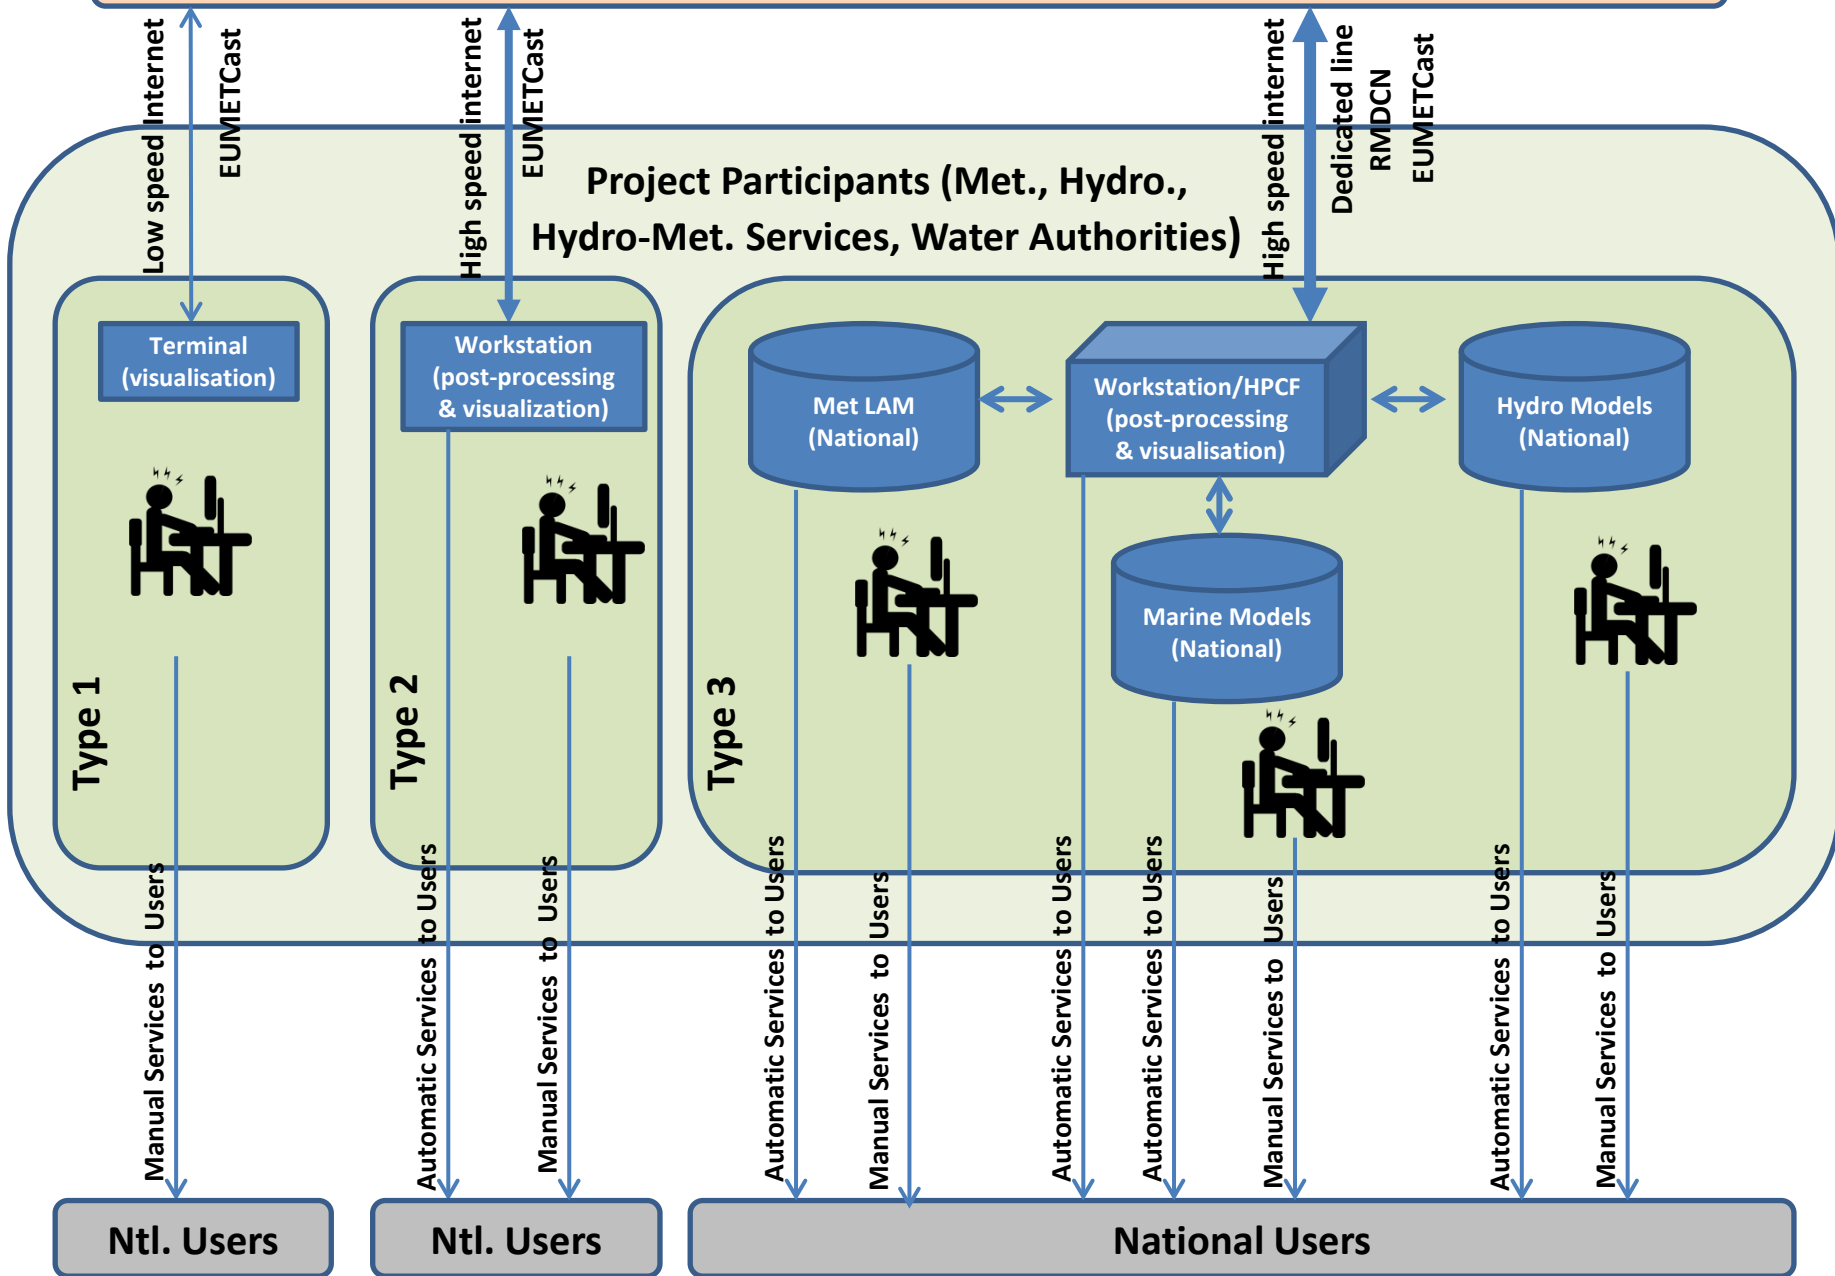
Low speed Internet
EUMETCast
High speed internet
EUMETCast
High speed internet
Dedicated line
RMDCN
EUMETCast

Project Participants (Met., Hydro., Hydro-Met. Services, Water Authorities)

Terminal (visualisation)

Workstation (post-processing & visualization)

Met LAM (National)

Workstation/HPCF (post-processing & visualisation)

Hydro Models (National)

Marine Models (National)

Type 1
Type 2
Type 3

Manual Services to Users
Automatic Services to Users
Manual Services to Users
Automatic Services to Users
Manual Services to Users
Automatic Services to Users
Automatic Services to Users
Manual Services to Users
Automatic Services to Users
Manual Services to Users

Ntl. Users
Ntl. Users
National Users